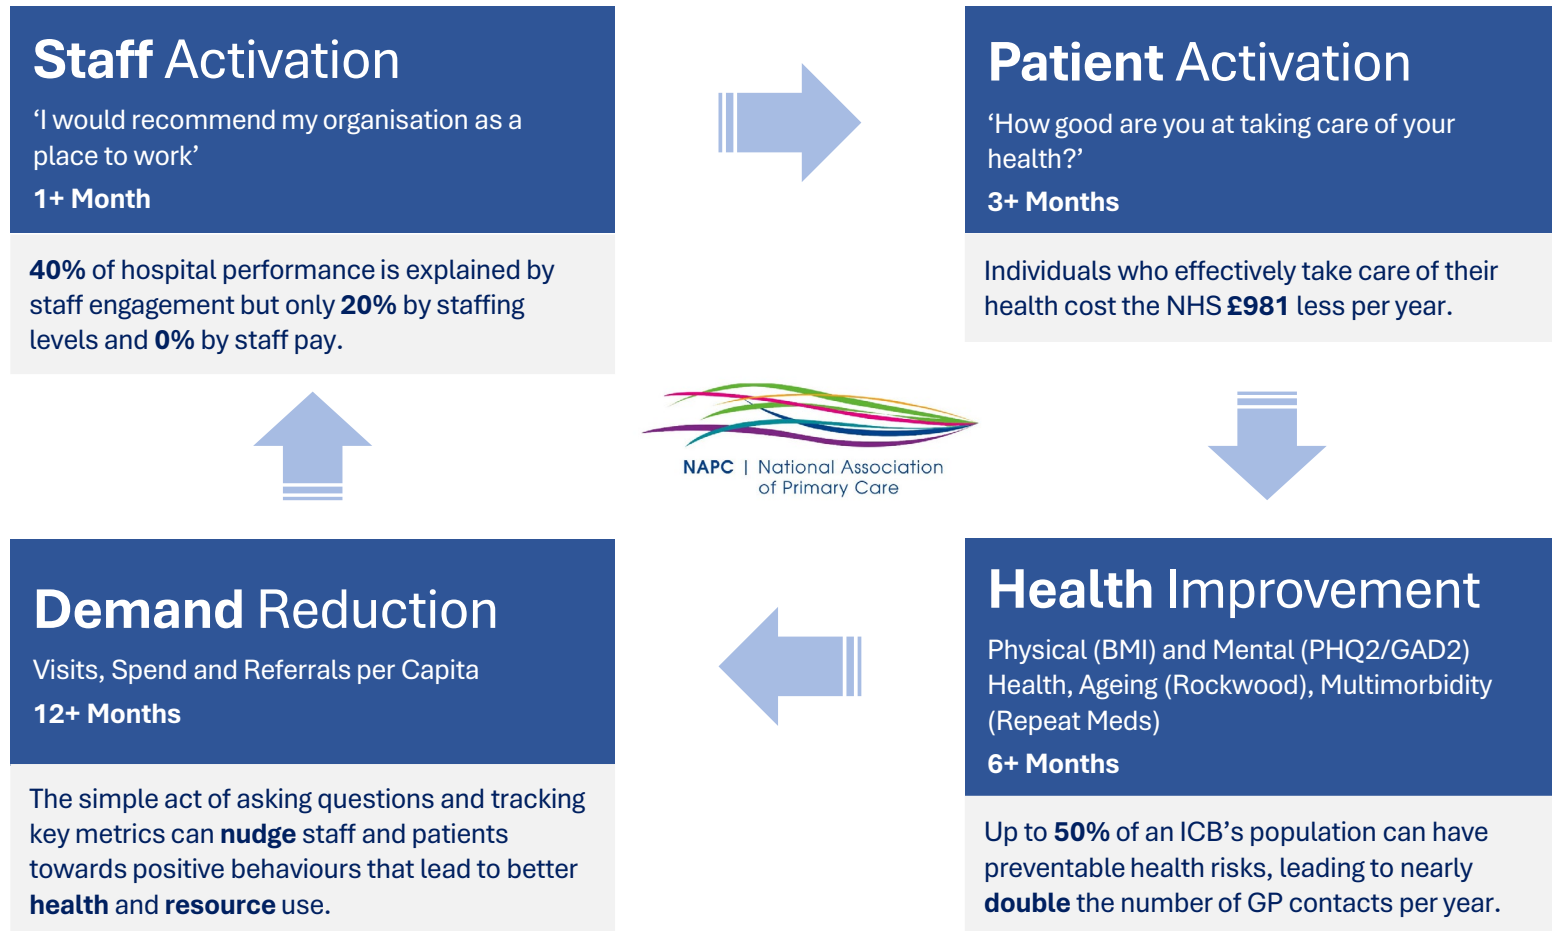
Staff Activation

'I would recommend my organisation as a place to work'

1+ Month

40% of hospital performance is explained by staff engagement but only 20% by staffing levels and 0% by staff pay.

Patient Activation

'How good are you at taking care of your health?'

3+ Months

Individuals who effectively take care of their health cost the NHS £981 less per year.

NAPC | National Association of Primary Care

Demand Reduction

Visits, Spend and Referrals per Capita

12+ Months

The simple act of asking questions and tracking key metrics can nudge staff and patients towards positive behaviours that lead to better health and resource use.

Health Improvement

Physical (BMI) and Mental (PHQ2/GAD2) Health, Ageing (Rockwood), Multimorbidity (Repeat Meds)

6+ Months

Up to 50% of an ICB's population can have preventable health risks, leading to nearly double the number of GP contacts per year.